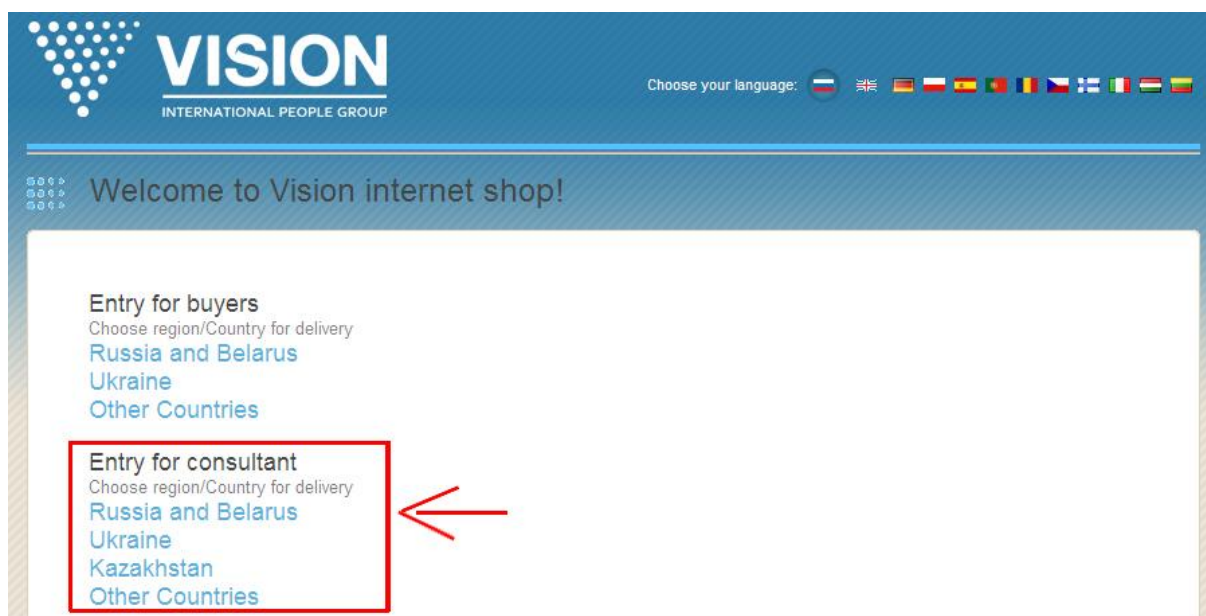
VISION
INTERNATIONAL PEOPLE GROUP

Choose your language:

Welcome to Vision internet shop!

Entry for buyers
Choose region/Country for delivery
Russia and Belarus
Ukraine
Other Countries

Entry for consultant
Choose region/Country for delivery
Russia and Belarus
Ukraine
Kazakhstan
Other Countries